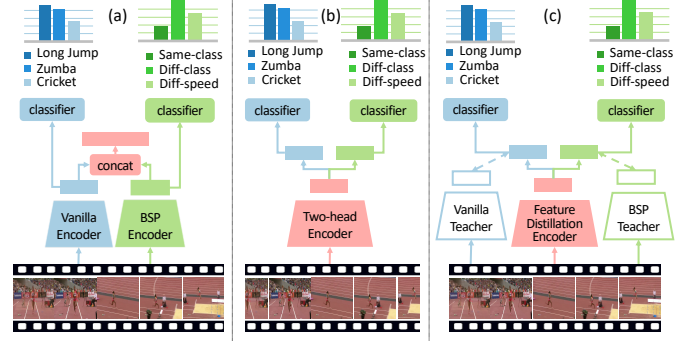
(a)

Long Jump
Zumba
Cricket

Same-class
Diff-class
Diff-speed

classifier

classifier

concat

Vanilla Encoder

BSP Encoder

(b)

Long Jump
Zumba
Cricket

Same-class
Diff-class
Diff-speed

classifier

classifier

Two-head Encoder

(c)

Long Jump
Zumba
Cricket

Same-class
Diff-class
Diff-speed

classifier

classifier

Vanilla Teacher

Feature Distillation Encoder

BSP Teacher